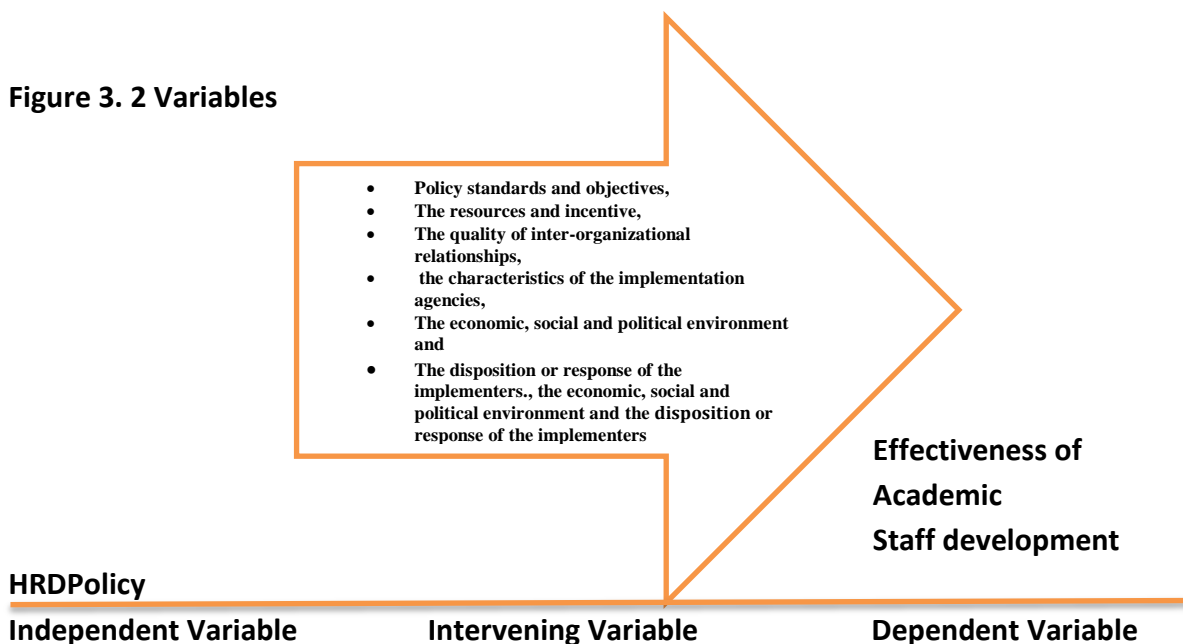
Figure 3. 2 Variables

- Policy standards and objectives,
- The resources and incentive,
- The quality of inter-organizational relationships,
- the characteristics of the implementation agencies,
- The economic, social and political environment and
- The disposition or response of the implementers., the economic, social and political environment and the disposition or response of the implementers

Effectiveness of Academic Staff development

HRDPolicy

Independent Variable

Intervening Variable

Dependent Variable